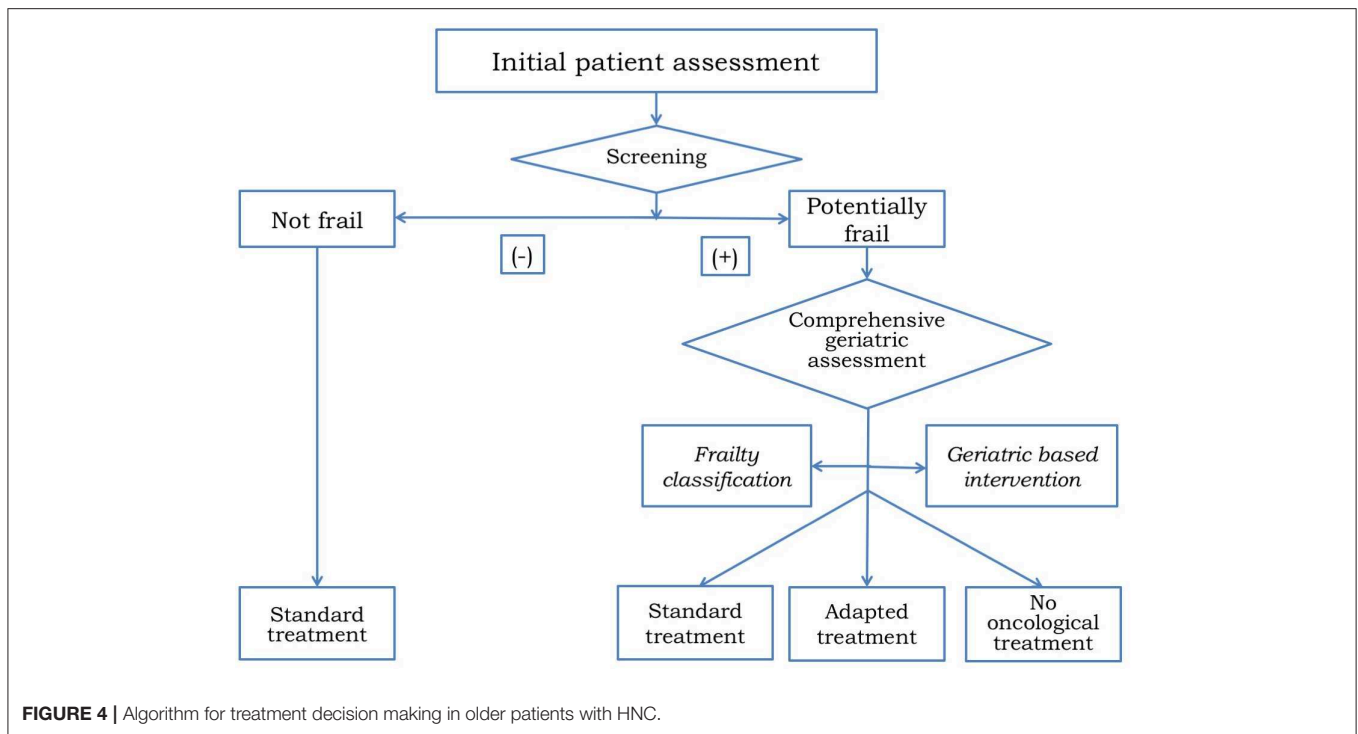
Initial patient assessment

Screening

Not frail

Potentially frail

(-)

(+)

Comprehensive geriatric assessment

Frailty classification

Geriatric based intervention

Standard treatment

Standard treatment

Adapted treatment

No oncological treatment

FIGURE 4 | Algorithm for treatment decision making in older patients with HNC.